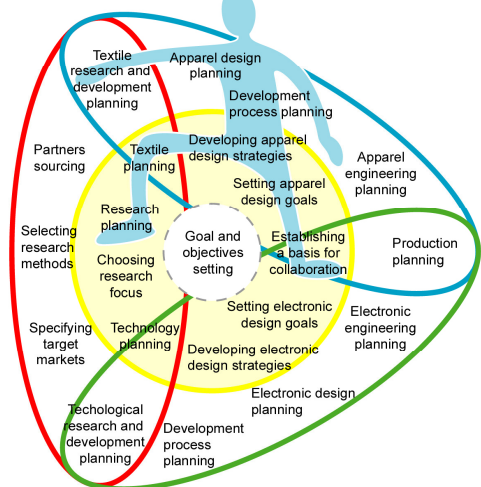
Textile research and development planning

Apparel design planning

Development process planning

Partners sourcing

Textile planning

Developing apparel design strategies

Apparel engineering planning

Setting apparel design goals

Research planning

Selecting research methods

Goal and objectives setting

Establishing a basis for collaboration

Production planning

Choosing research focus

Setting electronic design goals

Electronic engineering planning

Specifying target markets

Technology planning

Developing electronic design strategies

Electronic design planning

Techological research and development planning

Development process planning